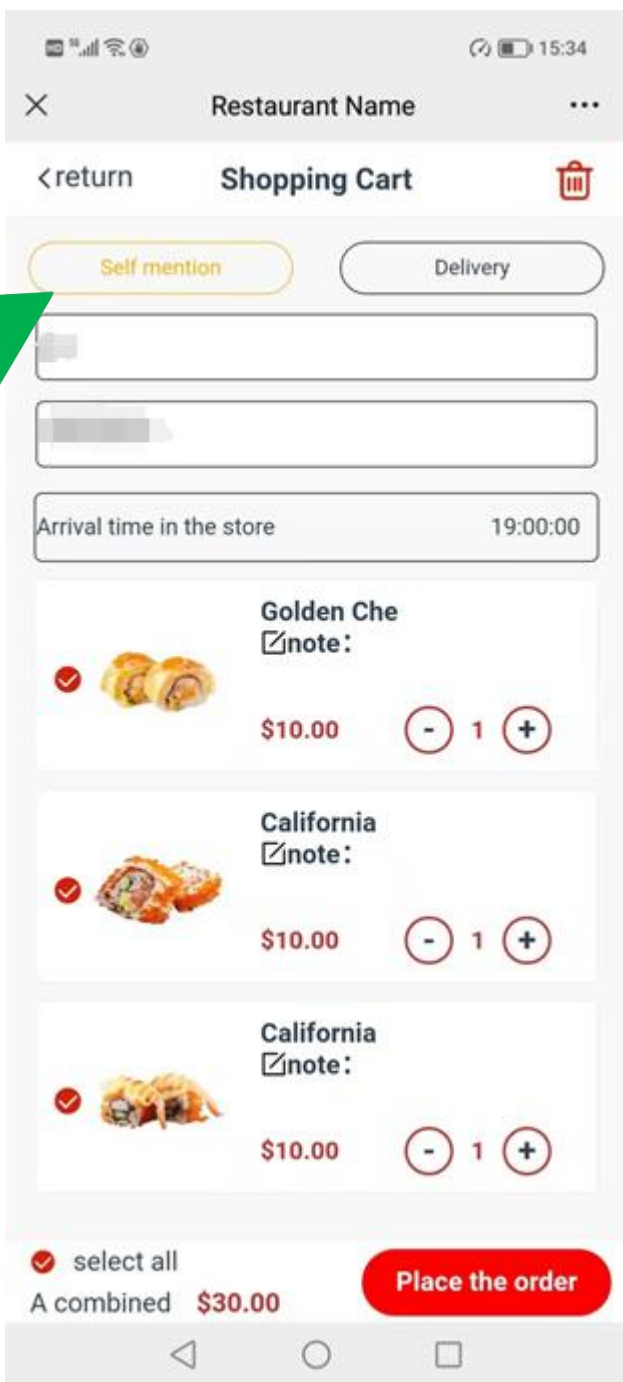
15:34

Restaurant Name

<return Shopping Cart

Self mention
Delivery

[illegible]

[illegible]

Arrival time in the store 19:00:00

Golden Che
note:
$10.00 - 1 +

California
note:
$10.00 - 1 +

California
note:
$10.00 - 1 +

select all
A combined $30.00
Place the order